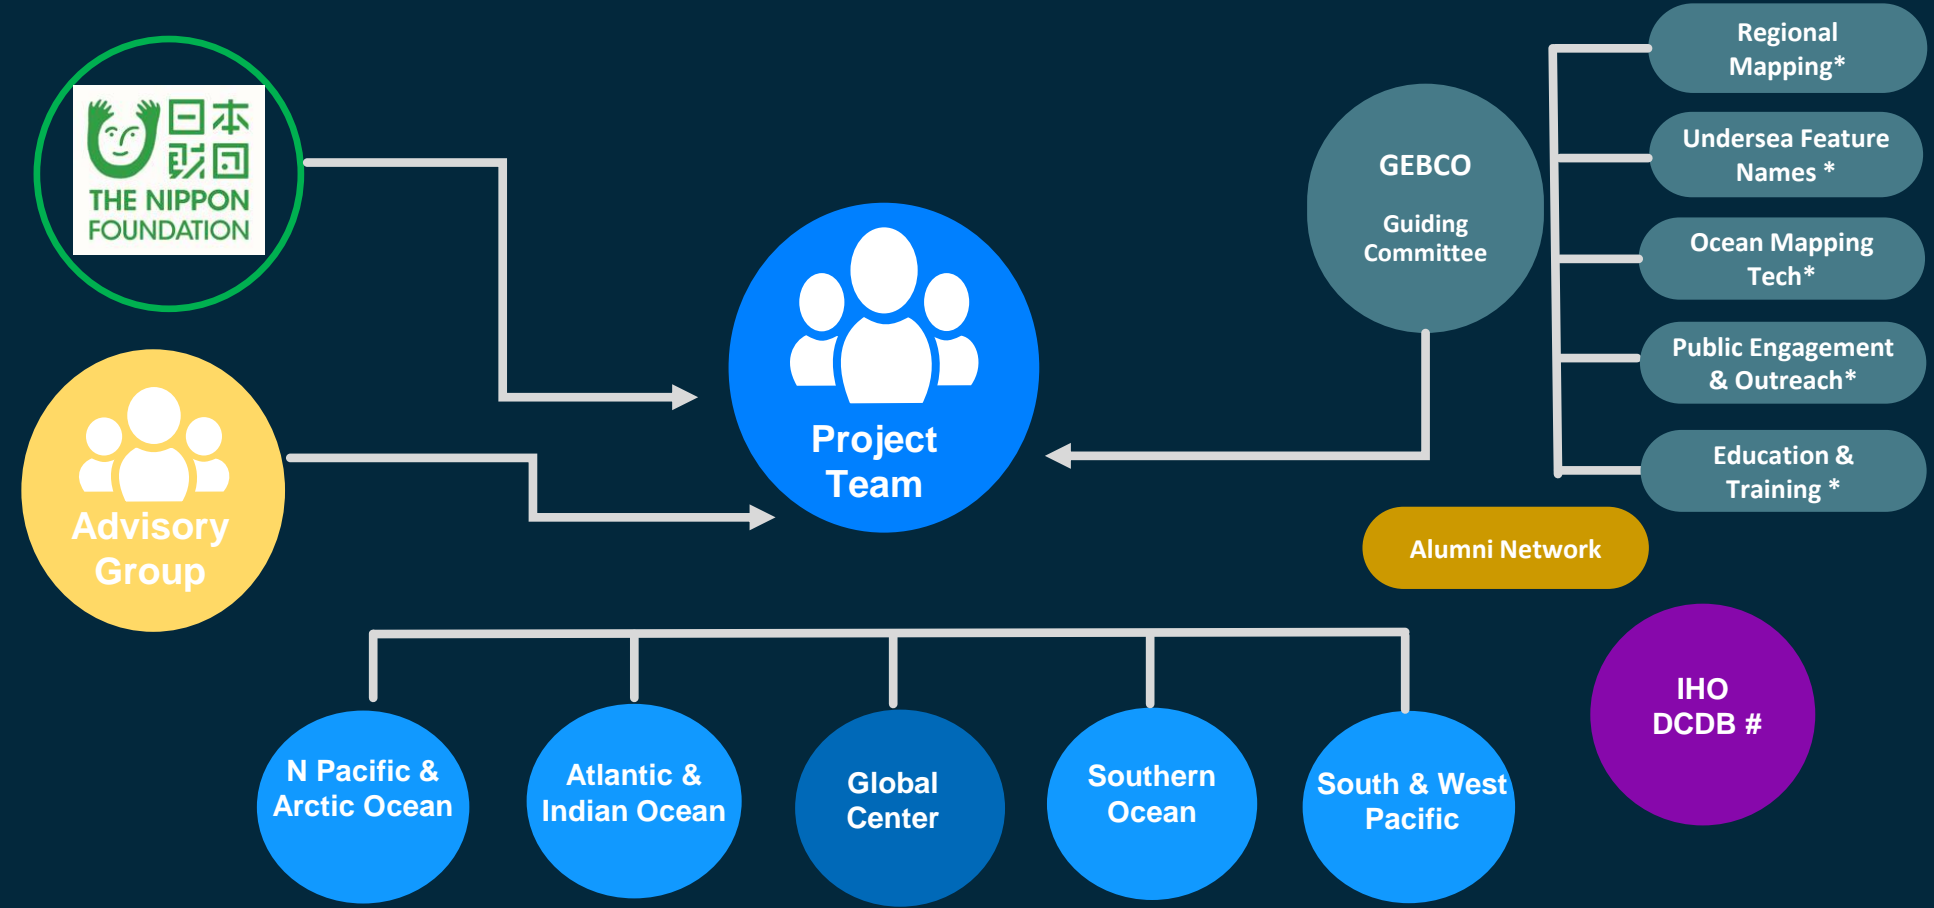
日本財団
THE NIPPON FOUNDATION

Advisory Group

Project Team

GEBCO

Guiding Committee

Regional Mapping*

Undersea Feature Names *

Ocean Mapping Tech*

Public Engagement & Outreach*

Education & Training *

Alumni Network

IHO DCDB #

N Pacific & Arctic Ocean

Atlantic & Indian Ocean

Global Center

Southern Ocean

South & West Pacific